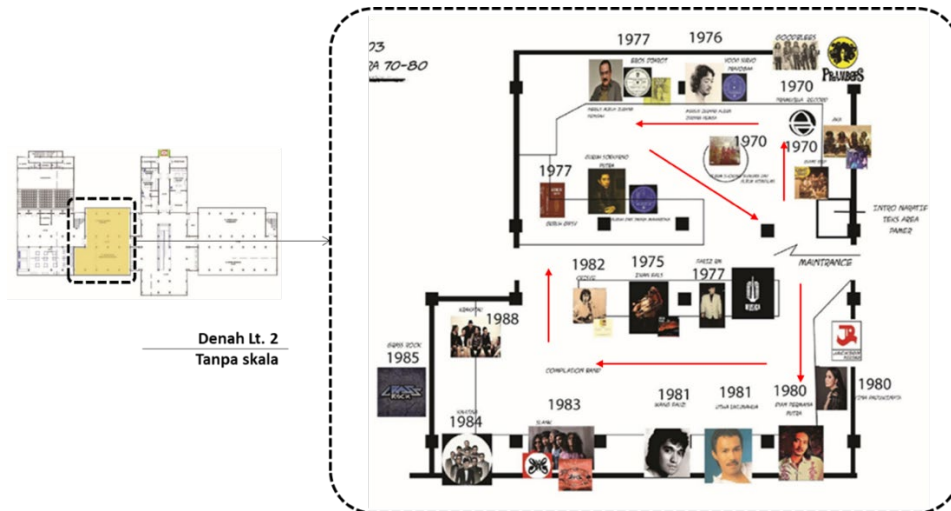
03
ERA 70-80

1977
1976
GODBLESS
PRAMBORS
EROS DJAROT
VIDHI VIDYO
1970
1970
1970
INTRO NARATIF TEKS AREA PAMER
1977
GURUH SOEKARNO PUTRA
MAINTRANCE
1982
1975
1977
1988
1985
COMPILATION BAND
1981
1981
1980
1980
1983
1984
SLANK
JK RECORDS

Denah Lt. 2
Tanpa skala